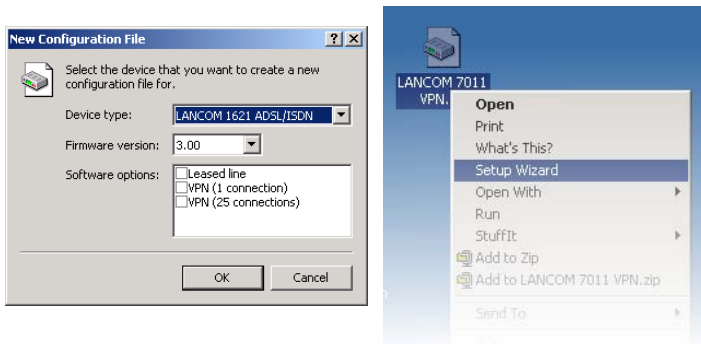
New Configuration File
? X

Select the device that you want to create a new configuration file for.

Device type: LANCOM 1621 ADSL/ISDN
Firmware version: 3.00
Software options:
Leased line
VPN (1 connection)
VPN (25 connections)

OK
Cancel

LANCOM 7011 VPN.

Open
Print
What's This?
Setup Wizard
Open With
Run
StuffIt
Add to Zip
Add to LANCOM 7011 VPN.zip
Send To